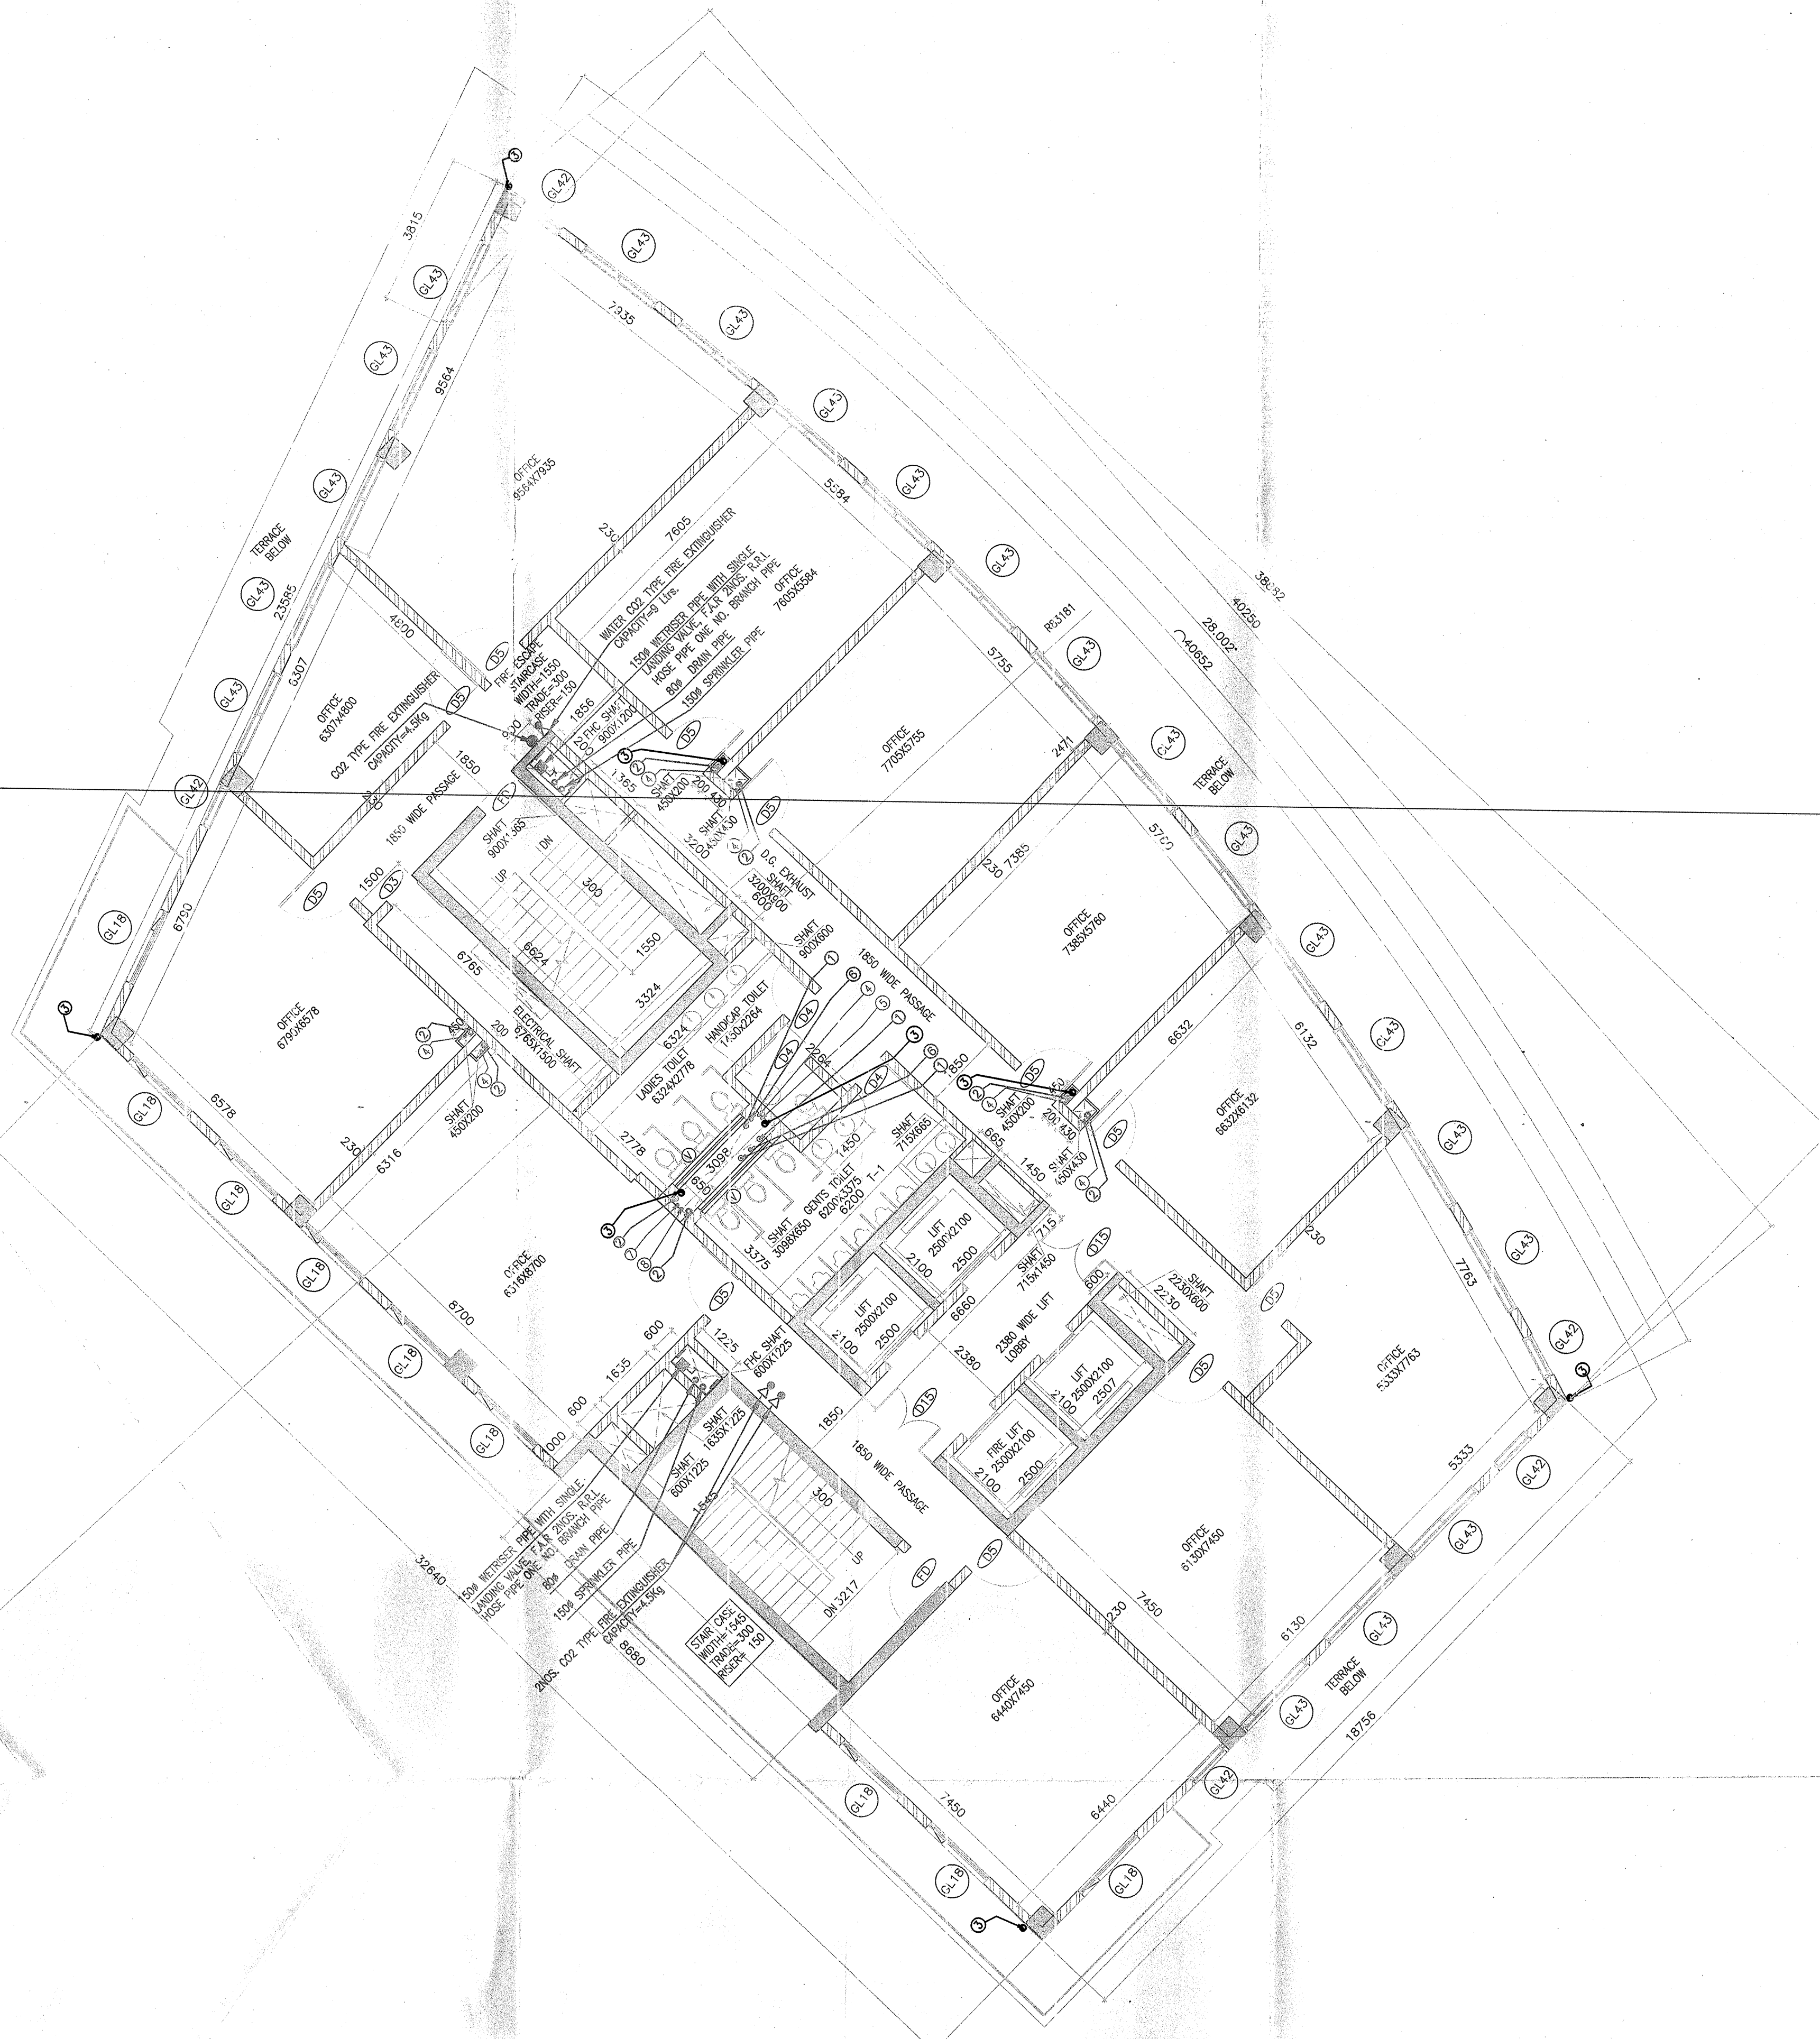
3

GL42

3815

GL43

GL43

7935

GL43

9564

GL43

GL43

OFFICE
9564X7935

GL43

5584

TERRACE
BELOW

23585

GL43

230

7605

WATER CO2 TYPE FIRE EXTINGUISHER
CAPACITY=9 Ltrs.

150ø WETRISER PIPE WITH SINGLE
LANDING VALVE, F.A.R 2NOS. R.R.L
HOSE PIPE ONE NO. BRANCH PIPE
80ø DRAIN PIPE
150ø SPRINKLER PIPE

OFFICE
7605X5584

GL43

38082

40250

28.002'

40652

R63181

GL43

6307

4800

FIRE ESCAPE
STAIRCASE
WIDTH=1550
TRADE=300
RISER=150

D5

GL43

OFFICE
6307x4800

CO2 TYPE FIRE EXTINGUISHER
CAPACITY=4.5Kg

D5

1856

FHC SHAFT
900X1200

D5

5755

GL43

OFFICE
7705X5755

2471

GL43

TERRACE
BELOW

1850

1850 WIDE PASSAGE

FD

1365

SHAFT
450X200

SHAFT
450X430

3200

D5

GL42

SHAFT
900X365

DN

UP

300

D.G. EXHAUST
SHAFT
3200X600
600

5760

230

7385

GL43

1500

D5

D5

6790

GL18

6624

1550

3324

SHAFT
900X600

1850 WIDE PASSAGE

OFFICE
7385X5760

GL43

6765

ELECTRICAL SHAFT
6765X1500

6324

HANDICAP TOILET
1450x2264

D4

2264

3

6632

6132

GL43

3

OFFICE
6790X6578

200

450

SHAFT
450X200

LADIES TOILET
6324X2778

D4

D4

1850

3

D5

SHAFT
450X200

200

430

SHAFT
450X430

D5

OFFICE
6632X6132

6578

GL18

230

6316

2778

3098

1450

GENTS TOILET
6200X3375
6200

T-1

SHAFT
715X665

665

1450

GL43

3

SHAFT
3098X650

3375

LIFT
2500X2100
2100
2500

SHAFT
715X1450

715

D15

230

7763

GL43

GL18

OFFICE
6316X8700

D5

LIFT
2500X2100
2100
2500

6660

600

SHAFT
2230X600
2230

D5

8700

GL18

600

1635

1225

FHC SHAFT
600X1225

2380

2380 WIDE LIFT
LOBBY

D5

OFFICE
5333X7763

GL42

3

GL18

1000

600

SHAFT
1635X1225

1850

D15

LIFT
2500X2100
2100
2507

SHAFT
600X1225

1850 WIDE PASSAGE

FIRE LIFT
2500X2100
2100
2500

5333

GL42

150ø WETRISER PIPE WITH SINGLE
LANDING VALVE, F.A.R 2NOS. R.R.L
HOSE PIPE ONE NO. BRANCH PIPE
80ø DRAIN PIPE
150ø SPRINKLER PIPE

1545

300

UP

D5

FD

OFFICE
6130X7450

GL43

32640

2NOS. CO2 TYPE FIRE EXTINGUISHER
CAPACITY=4.5Kg

8680

STAIR CASE
WIDTH=1545
TRADE=300
RISER= 150

DN 3217

230

7450

6130

GL43

TERRACE
BELOW

OFFICE
6440X7450

GL43

18756

GL18

7450

6440

GL42

GL18

GL18

3